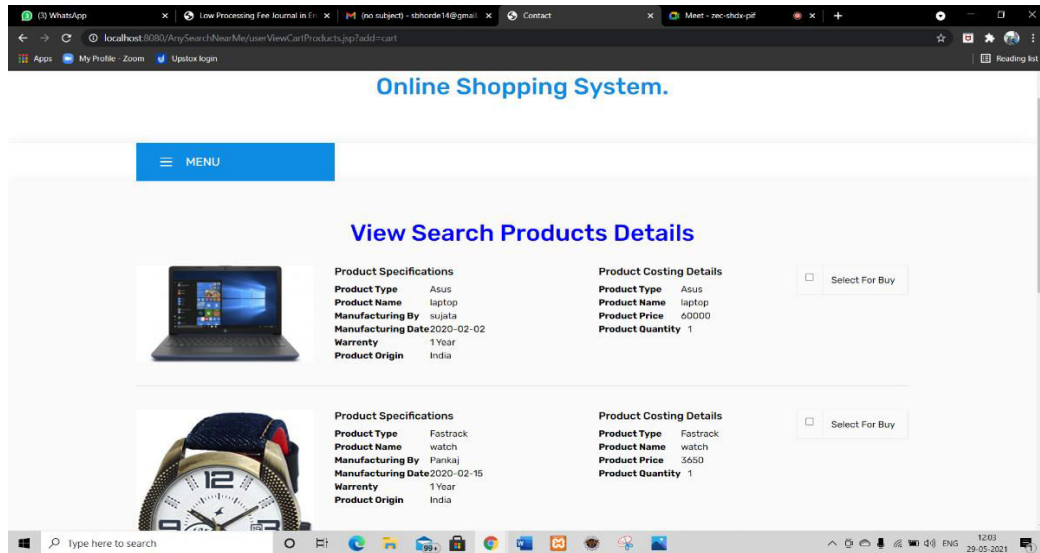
(3) WhatsApp × Low Processing Fee Journal in En × (no subject) - sbhorde14@gmail × Contact × Meet - zec-shdx-pif × +

localhost:8080/AnySearchNearMe/userViewCartProducts.jsp?add=cart

Apps My Profile - Zoom Upstox login Reading list

Online Shopping System.

MENU

View Search Products Details

Product Specifications
Product Type Asus
Product Name laptop
Manufacturing By sujata
Manufacturing Date 2020-02-02
Warrenty 1 Year
Product Origin India

Product Costing Details
Product Type Asus
Product Name laptop
Product Price 60000
Product Quantity 1

Select For Buy

Product Specifications
Product Type Fastrack
Product Name watch
Manufacturing By Pankaj
Manufacturing Date 2020-02-15
Warrenty 1 Year
Product Origin India

Product Costing Details
Product Type Fastrack
Product Name watch
Product Price 3650
Product Quantity 1

Select For Buy

Type here to search

99+

ENG 12:03 29-05-2021